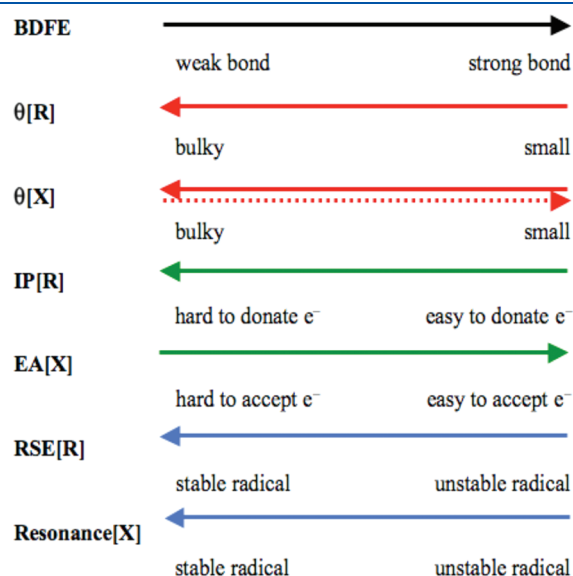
BDFE

weak bond strong bond

θ[R]

bulky small

θ[X]

bulky small

IP[R]

hard to donate e$^{-}$ easy to donate e$^{-}$

EA[X]

hard to accept e$^{-}$ easy to accept e$^{-}$

RSE[R]

stable radical unstable radical

Resonance[X]

stable radical unstable radical